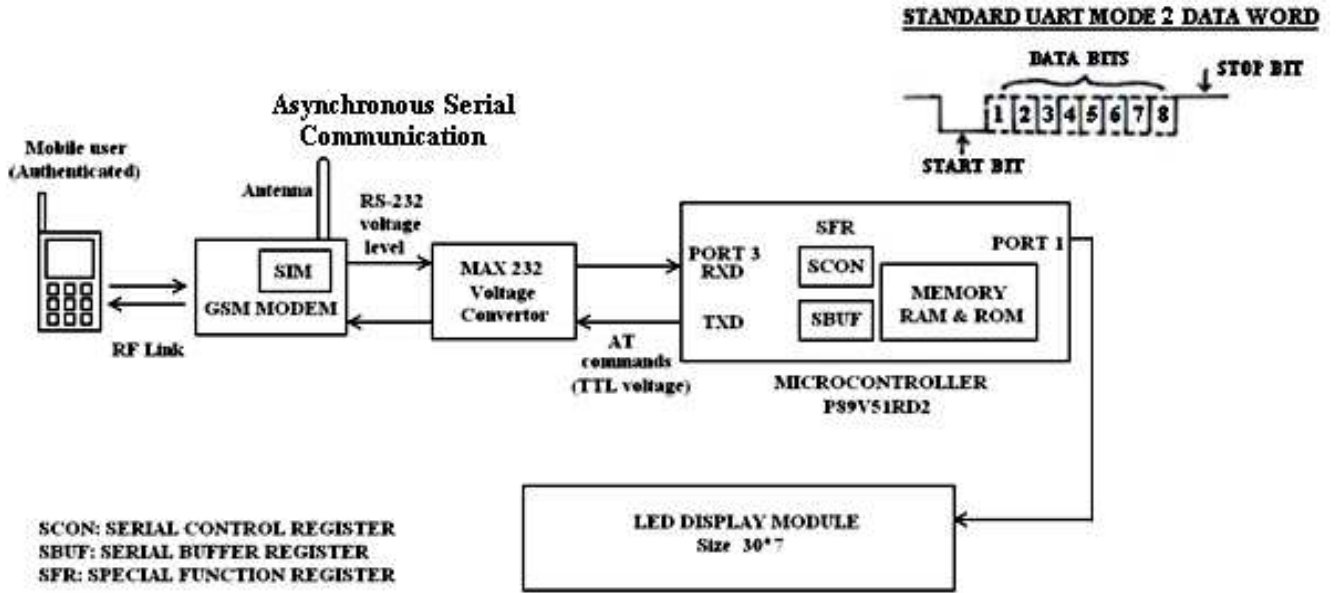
STANDARD UART MODE 2 DATA WORD

DATA BITS

STOP BIT

1 2 3 4 5 6 7 8

START BIT

Asynchronous Serial Communication

Mobile user (Authenticated)

Antenna

RS-232 voltage level

SIM

GSM MODEM

MAX 232 Voltage Convertor

RF Link

AT commands (TTL voltage)

PORT 3 RXD

TXD

SFR

SCON

SBUF

MEMORY RAM & ROM

PORT 1

MICROCONTROLLER P89V51RD2

SCON: SERIAL CONTROL REGISTER
SBUF: SERIAL BUFFER REGISTER
SFR: SPECIAL FUNCTION REGISTER

LED DISPLAY MODULE
Size 30*7